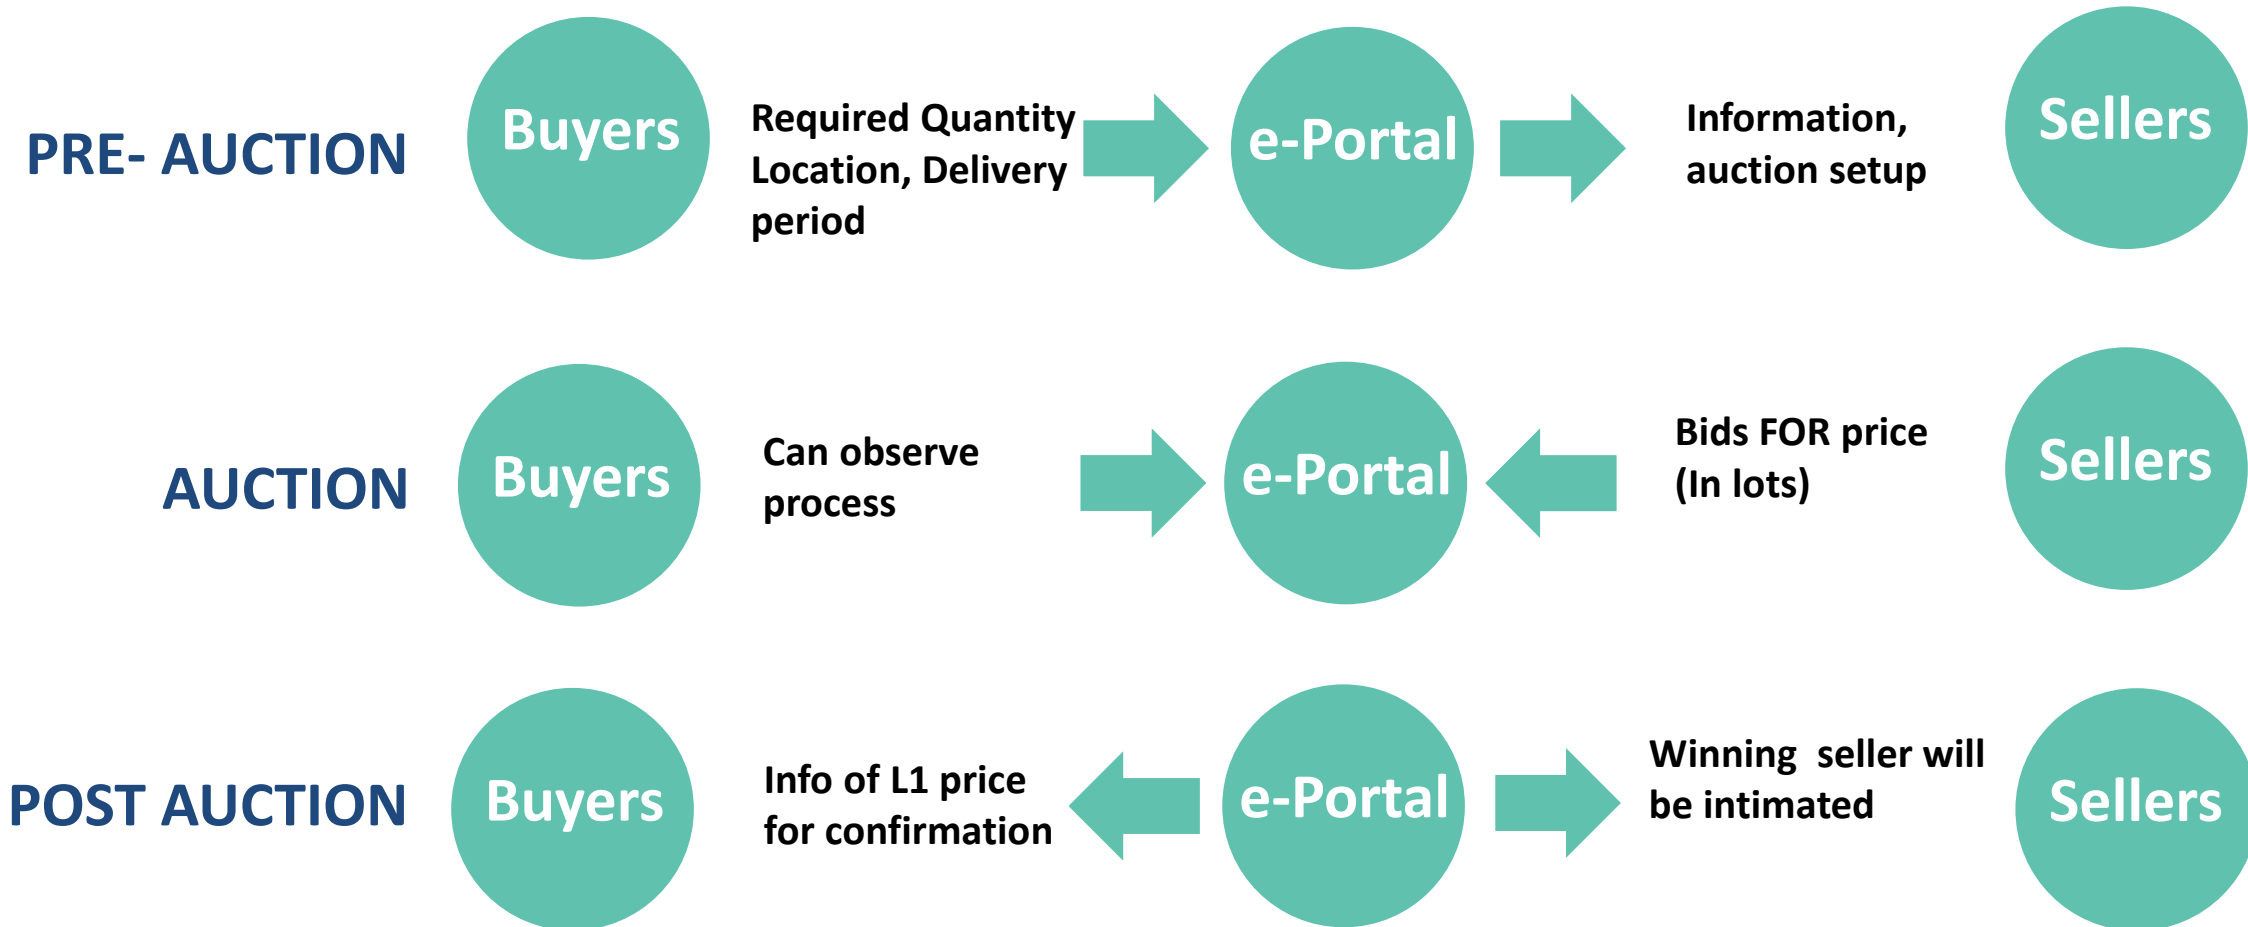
PRE- AUCTION

Buyers

Required Quantity Location, Delivery period

e-Portal

Information, auction setup

Sellers

AUCTION

Buyers

Can observe process

e-Portal

Bids FOR price (In lots)

Sellers

POST AUCTION

Buyers

Info of L1 price for confirmation

e-Portal

Winning seller will be intimated

Sellers